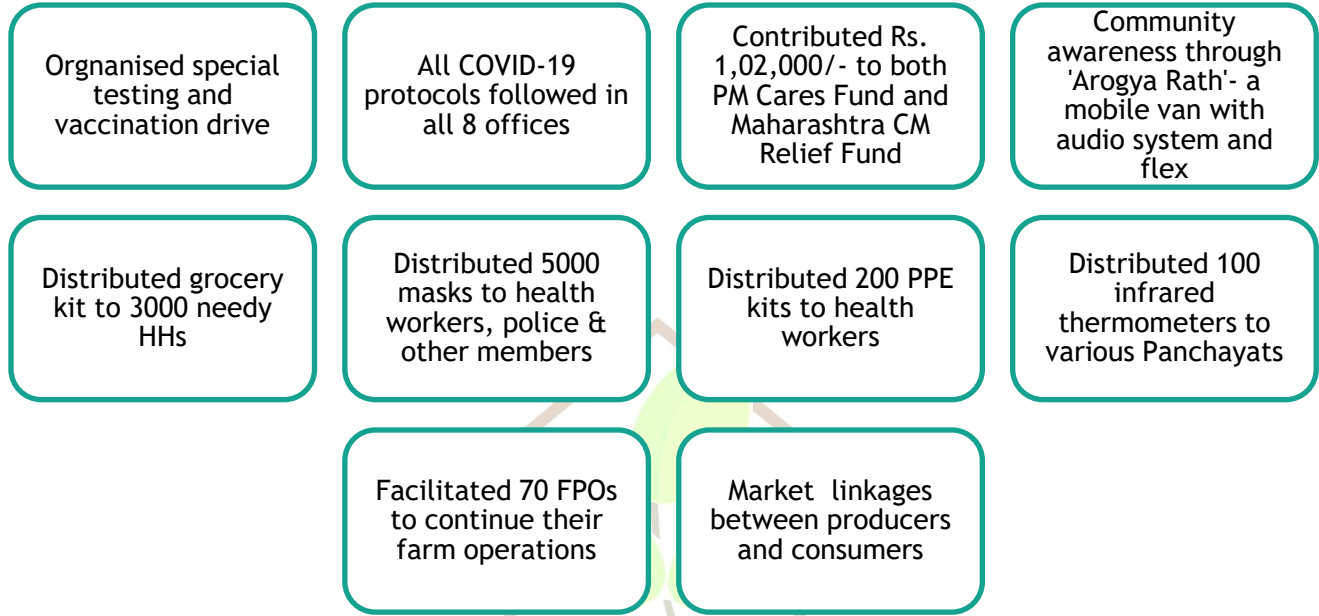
Orgnanised special testing and vaccination drive

All COVID-19 protocols followed in all 8 offices

Contributed Rs. 1,02,000/- to both PM Cares Fund and Maharashtra CM Relief Fund

Community awareness through 'Arogya Rath'- a mobile van with audio system and flex

Distributed grocery kit to 3000 needy HHs

Distributed 5000 masks to health workers, police & other members

Distributed 200 PPE kits to health workers

Distributed 100 infrared thermometers to various Panchayats

Facilitated 70 FPOs to continue their farm operations

Market linkages between producers and consumers